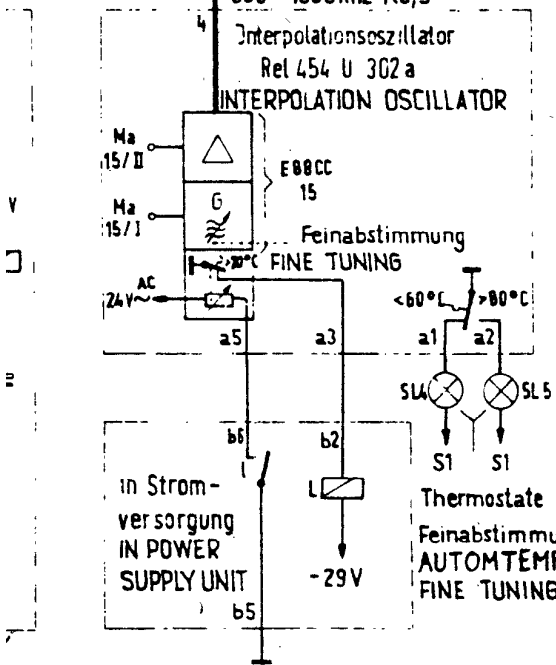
4
Interpolationsoszillator
Rel 454 U 302 a
INTERPOLATION OSCILLATOR
Ma 15/II
Ma 15/I
G
E88CC 15
Feinabstimmung
>70°C FINE TUNING
24V~ AC
a5
a3
<60°C
>80°C
a1
a2
SL4
SL5
S1
S1
b6
b2
L
in Stromversorgung
IN POWER SUPPLY UNIT
b5
-29V
Thermostate
Feinabstimmu
AUTOMTEMP
FINE TUNING
V